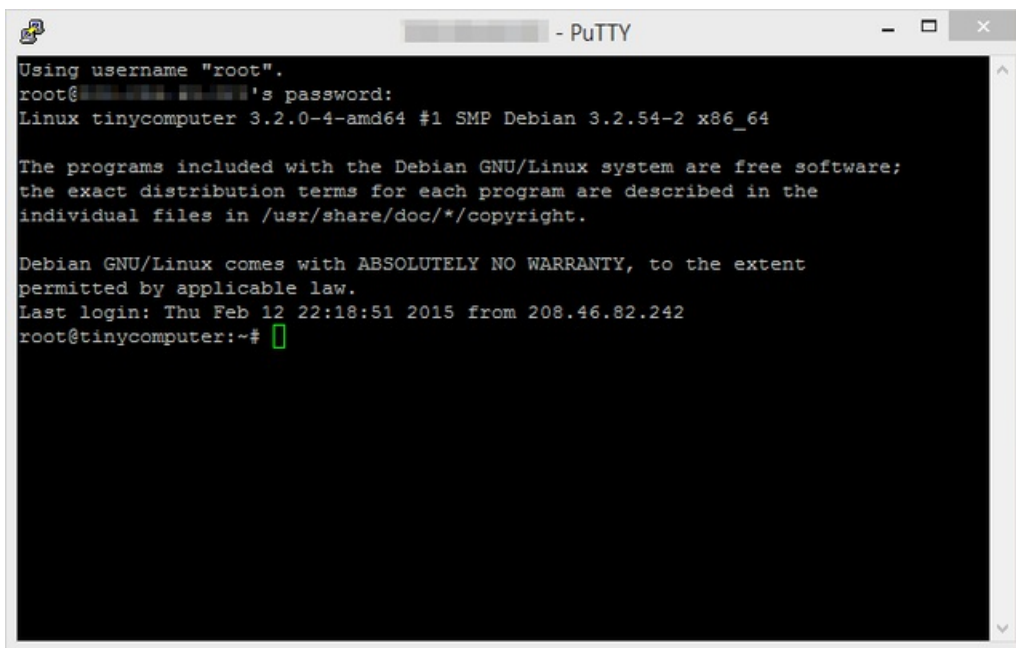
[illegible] - PuTTY

Using username "root".
root@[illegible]'s password:
Linux tinycomputer 3.2.0-4-amd64 #1 SMP Debian 3.2.54-2 x86_64

The programs included with the Debian GNU/Linux system are free software; the exact distribution terms for each program are described in the individual files in /usr/share/doc/*/copyright.

Debian GNU/Linux comes with ABSOLUTELY NO WARRANTY, to the extent permitted by applicable law.
Last login: Thu Feb 12 22:18:51 2015 from 208.46.82.242
root@tinycomputer:~#